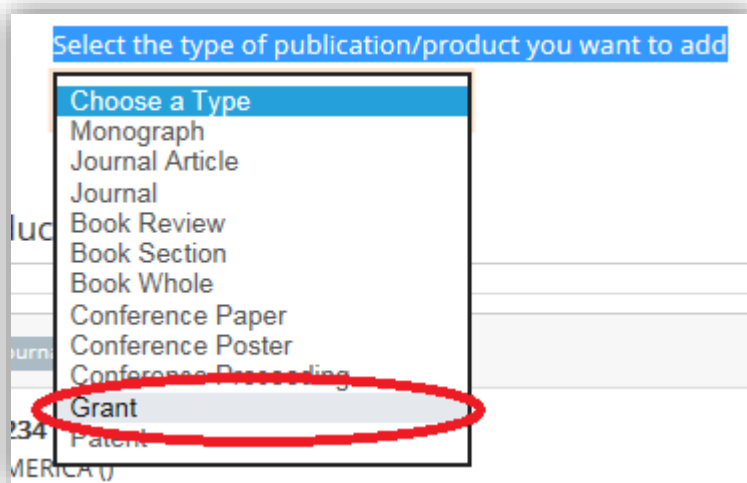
Select the type of publication/product you want to add

Choose a Type
Monograph
Journal Article
Journal
Book Review
Book Section
Book Whole
Conference Paper
Conference Poster
Conference Proceeding
Grant
Patent

luc
ourna
234
MERICA ()